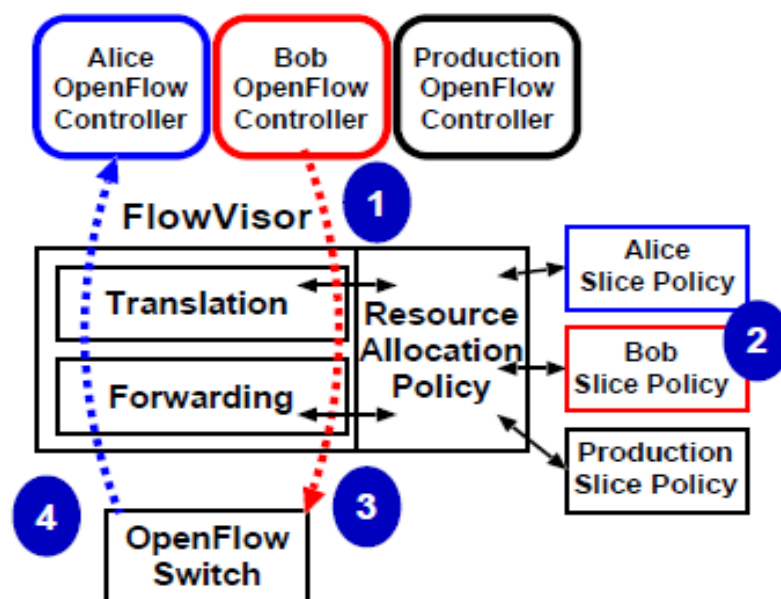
Alice OpenFlow Controller

Bob OpenFlow Controller

Production OpenFlow Controller

1

FlowVisor

Translation

Forwarding

Resource Allocation Policy

Alice Slice Policy

2

Bob Slice Policy

Production Slice Policy

4

3

OpenFlow Switch